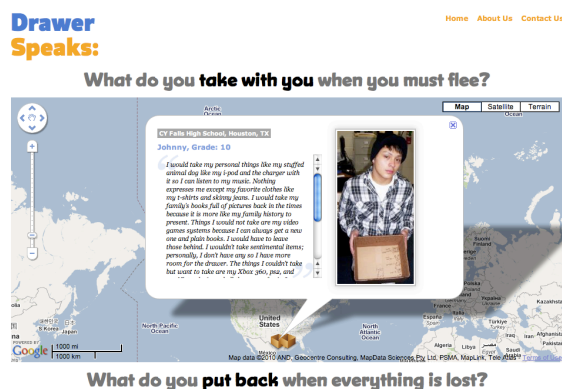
Drawer Speaks:

Home About Us Contact Us

What do you take with you when you must flee?

Map Satellite Terrain

CY Falls High School, Houston, TX

Johnny, Grade: 10

I would take my personal things like my stuffed animal dog like my i-pod and the charger with it so I can listen to my music. Nothing expresses me except my favorite clothes like my t-shirts and skinny jeans. I would take my family's books full of pictures back in the times because it is more like my family history to present. Things I would not take are my video games systems because I can always get a new one and plain books. I would have to leave those behind. I wouldn't take sentimental items; personally, I don't have any so I have more room for the drawer. The things I couldn't take but want to take are my Xbox 360, psa, and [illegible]

Ocean

North Pacific Ocean

United States

North Atlantic Ocean

Ocean

POWERED BY Google

1000 mi
1000 km

Map data ©2010 AND, Geocentre Consulting, MapData Sciences Pty Ltd, PSMA, MapLink, Tele Atlas - Terms of Use

What do you put back when everything is lost?